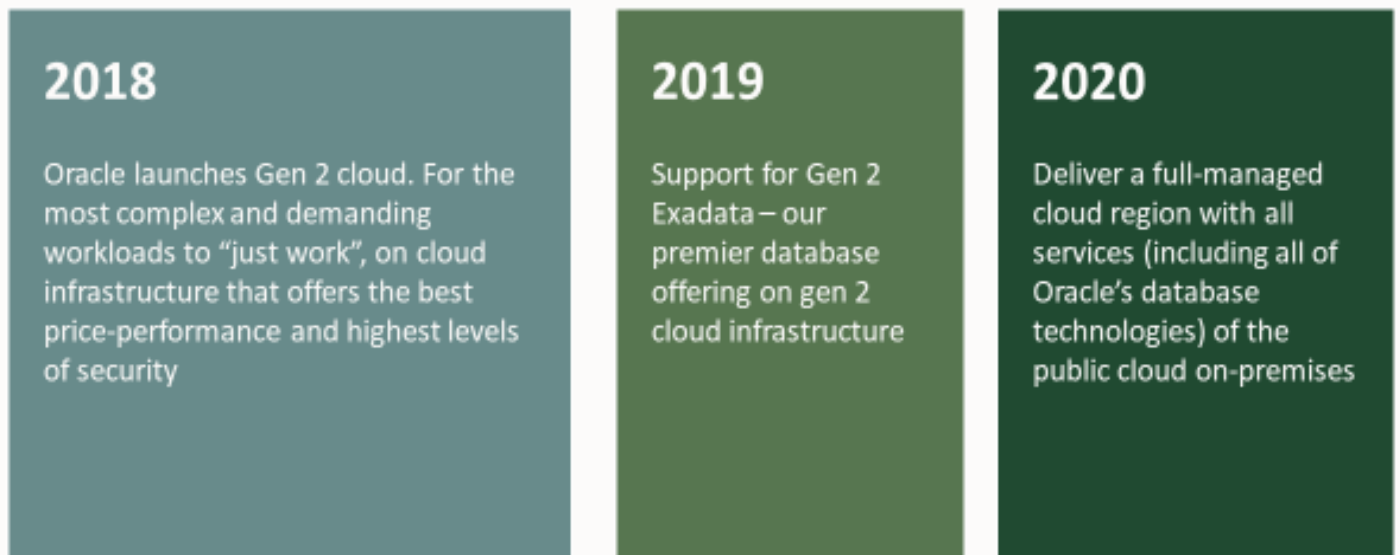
2018

Oracle launches Gen 2 cloud. For the most complex and demanding workloads to “just work”, on cloud infrastructure that offers the best price-performance and highest levels of security

2019

Support for Gen 2 Exadata – our premier database offering on gen 2 cloud infrastructure

2020

Deliver a full-managed cloud region with all services (including all of Oracle’s database technologies) of the public cloud on-premises